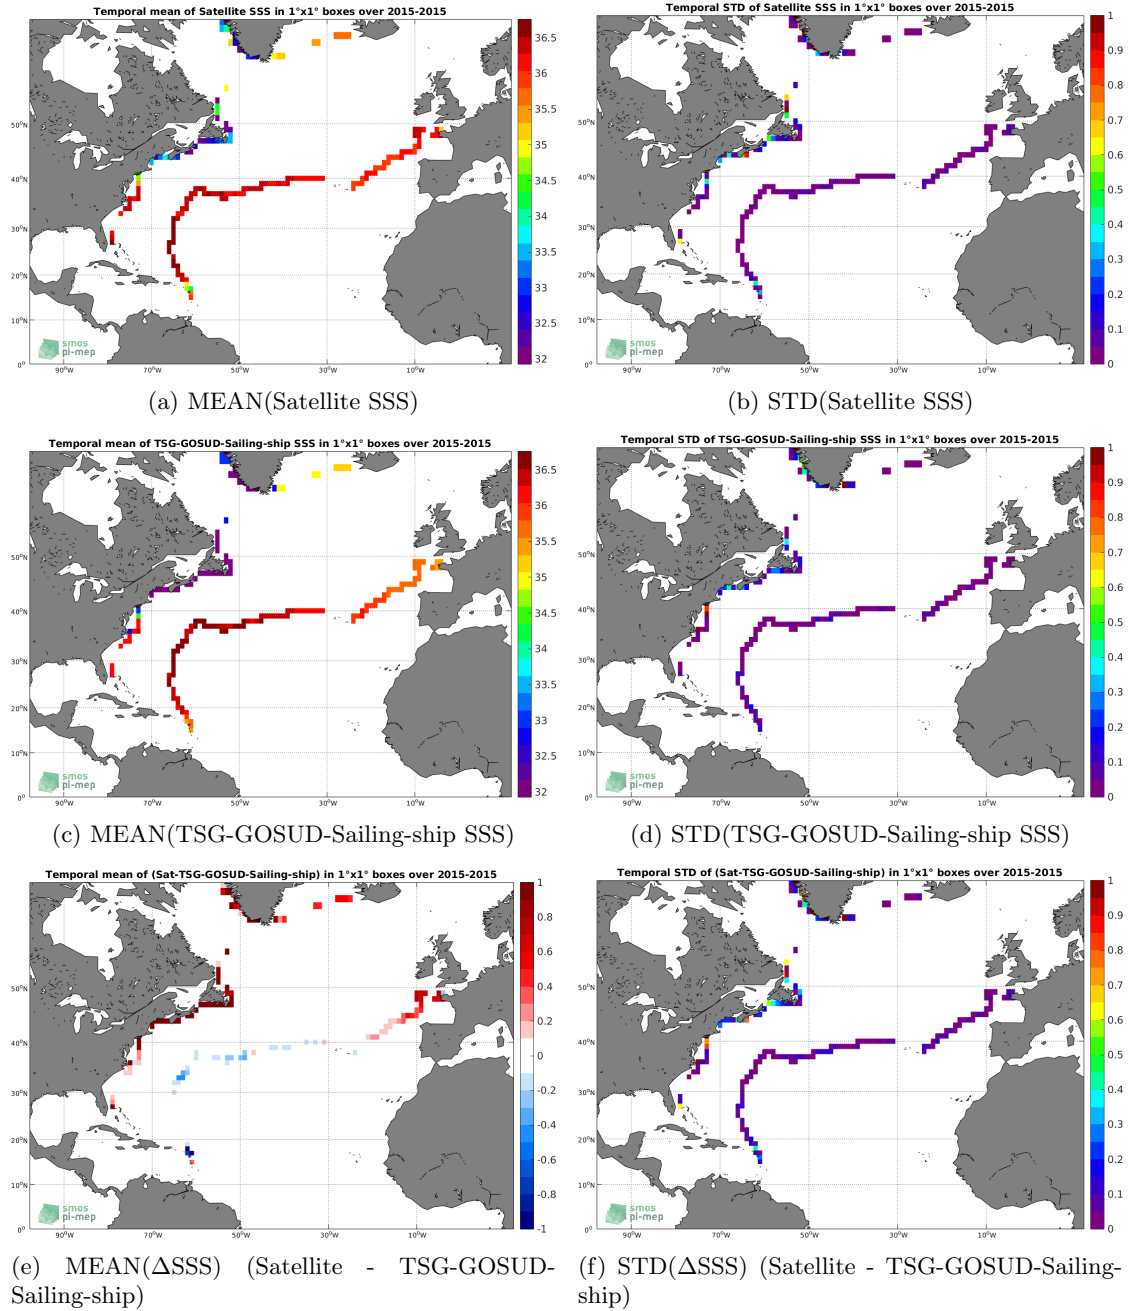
Temporal mean of Satellite SSS in 1°x1° boxes over 2015-2015

36.5
36
35.5
35
34.5
34
33.5
33
32.5
32

50°N
40°N
30°N
20°N
10°N
0°
90°W
70°W
50°W
30°W
10°W

smos
pi-mep

(a) MEAN(Satellite SSS)

Temporal STD of Satellite SSS in 1°x1° boxes over 2015-2015

1
0.9
0.8
0.7
0.6
0.5
0.4
0.3
0.2
0.1
0

50°N
40°N
30°N
20°N
10°N
0°
90°W
70°W
50°W
30°W
10°W

smos
pi-mep

(b) STD(Satellite SSS)

Temporal mean of TSG-GOSUD-Sailing-ship SSS in 1°x1° boxes over 2015-2015

36.5
36
35.5
35
34.5
34
33.5
33
32.5
32

50°N
40°N
30°N
20°N
10°N
0°
90°W
70°W
50°W
30°W
10°W

smos
pi-mep

(c) MEAN(TSG-GOSUD-Sailing-ship SSS)

Temporal STD of TSG-GOSUD-Sailing-ship SSS in 1°x1° boxes over 2015-2015

1
0.9
0.8
0.7
0.6
0.5
0.4
0.3
0.2
0.1
0

50°N
40°N
30°N
20°N
10°N
0°
90°W
70°W
50°W
30°W
10°W

smos
pi-mep

(d) STD(TSG-GOSUD-Sailing-ship SSS)

Temporal mean of (Sat-TSG-GOSUD-Sailing-ship) in 1°x1° boxes over 2015-2015

1
0.8
0.6
0.4
0.2
0
-0.2
-0.4
-0.6
-0.8
-1

50°N
40°N
30°N
20°N
10°N
0°
90°W
70°W
50°W
30°W
10°W

smos
pi-mep

(e) MEAN(ΔSSS) (Satellite - TSG-GOSUD-Sailing-ship)

Temporal STD of (Sat-TSG-GOSUD-Sailing-ship) in 1°x1° boxes over 2015-2015

1
0.9
0.8
0.7
0.6
0.5
0.4
0.3
0.2
0.1
0

50°N
40°N
30°N
20°N
10°N
0°
90°W
70°W
50°W
30°W
10°W

smos
pi-mep

(f) STD(ΔSSS) (Satellite - TSG-GOSUD-Sailing-ship)